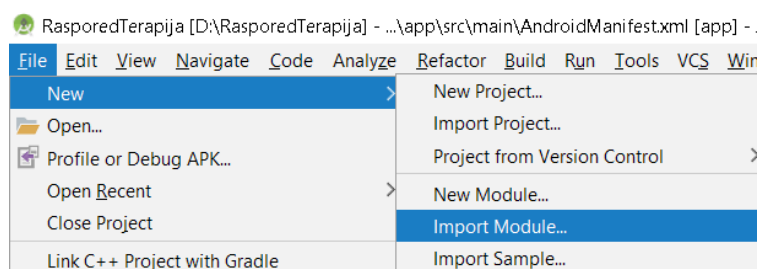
RasporedTerapija [D:\RasporedTerapija] - ...\app\src\main\AndroidManifest.xml [app] -

File Edit View Navigate Code Analyze Refactor Build Run Tools VCS Win

New
Open...
Profile or Debug APK...
Open Recent
Close Project
Link C++ Project with Gradle

New Project...
Import Project...
Project from Version Control
New Module...
Import Module...
Import Sample...